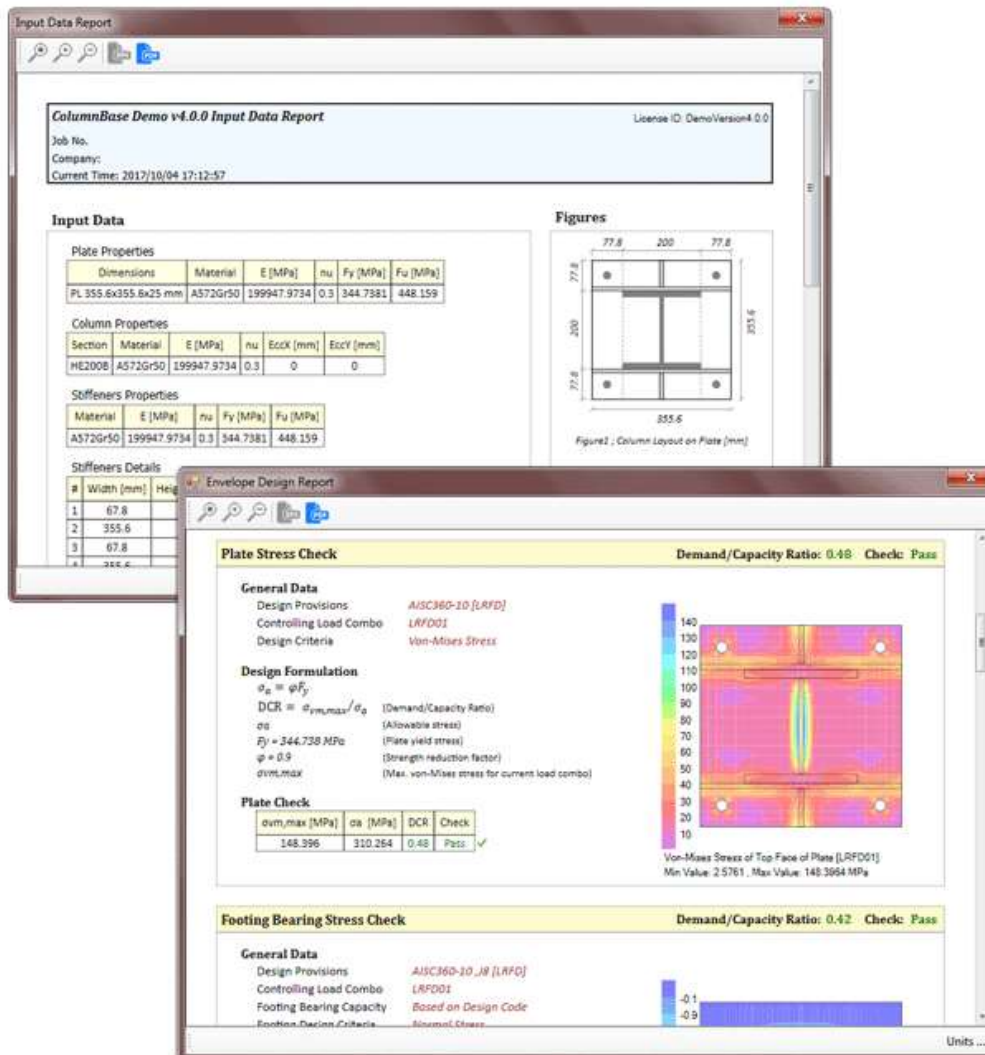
Input Data Report

ColumnBase Demo v4.0.0 Input Data Report
License ID: DemoVersion4.0.0
Job No.
Company:
Current Time: 2017/10/04 17:12:57

Input Data

Plate Properties

| Dimensions | Material | E [MPa] | nu | Fy [MPa] | Fu [MPa] |
|---|---|---|---|---|---|
| PL 355.6x355.6x25 mm | A572Gr50 | 199947.9734 | 0.3 | 344.7381 | 448.159 |

Column Properties

| Section | Material | E [MPa] | nu | EccX [mm] | EccY [mm] |
|---|---|---|---|---|---|
| HE200B | A572Gr50 | 199947.9734 | 0.3 | 0 | 0 |

Stiffeners Properties

| Material | E [MPa] | nu | Fy [MPa] | Fu [MPa] |
|---|---|---|---|---|
| A572Gr50 | 199947.9734 | 0.3 | 344.7381 | 448.159 |

Stiffeners Details

| # | Width [mm] | Heig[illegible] |
|---|---|---|
| 1 | 67.8 | |
| 2 | 355.6 | |
| 3 | 67.8 | |
| 4 | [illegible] | |

Figures

77.8 200 77.8
77.8 200 77.8
355.6
355.6
Figure1 : Column Layout on Plate [mm]

Envelope Design Report

Plate Stress Check
Demand/Capacity Ratio: 0.48 Check: Pass

General Data
Design Provisions AISC360-10 [LRFD]
Controlling Load Combo LRFD01
Design Criteria Von-Mises Stress

Design Formulation
$\sigma_a = \varphi F_y$
$DCR = \sigma_{vm,max}/\sigma_a$ (Demand/Capacity Ratio)
σa (Allowable stress)
Fy = 344.738 MPa (Plate yield stress)
φ = 0.9 (Strength reduction factor)
σvm,max (Max. von-Mises stress for current load combo)

Plate Check

| σvm,max [MPa] | σa [MPa] | DCR | Check |
|---|---|---|---|
| 148.396 | 310.264 | 0.48 | Pass |

140
130
120
110
100
90
80
70
60
50
40
30
20
10
Von-Mises Stress of Top Face of Plate [LRFD01]
Min Value: 2.5761 , Max Value: 148.3964 MPa

Footing Bearing Stress Check
Demand/Capacity Ratio: 0.42 Check: Pass

General Data
Design Provisions AISC360-10 J8 [LRFD]
Controlling Load Combo LRFD01
Footing Bearing Capacity Based on Design Code
Footing Design Criteria Normal Stress

-0.1
-0.9

Units ...